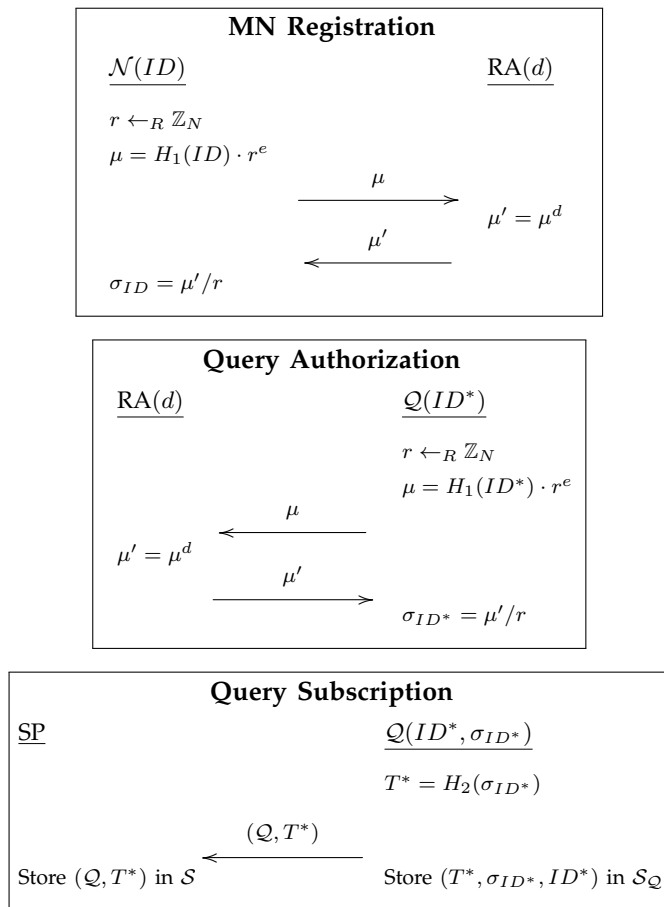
**MN Registration**

$\underline{\mathcal{N}(ID)}$ $\underline{\text{RA}(d)}$

$r \leftarrow_R \mathbb{Z}_N$

$\mu = H_1(ID) \cdot r^e$

$\mu$

$\mu' = \mu^d$

$\mu'$

$\sigma_{ID} = \mu'/r$

**Query Authorization**

$\underline{\text{RA}(d)}$ $\underline{\mathcal{Q}(ID^*)}$

$r \leftarrow_R \mathbb{Z}_N$

$\mu = H_1(ID^*) \cdot r^e$

$\mu$

$\mu' = \mu^d$

$\mu'$

$\sigma_{ID^*} = \mu'/r$

**Query Subscription**

$\underline{\text{SP}}$ $\underline{\mathcal{Q}(ID^*, \sigma_{ID^*})}$

$T^* = H_2(\sigma_{ID^*})$

$(\mathcal{Q}, T^*)$

Store $(\mathcal{Q}, T^*)$ in $\mathcal{S}$ Store $(T^*, \sigma_{ID^*}, ID^*)$ in $\mathcal{S}_{\mathcal{Q}}$